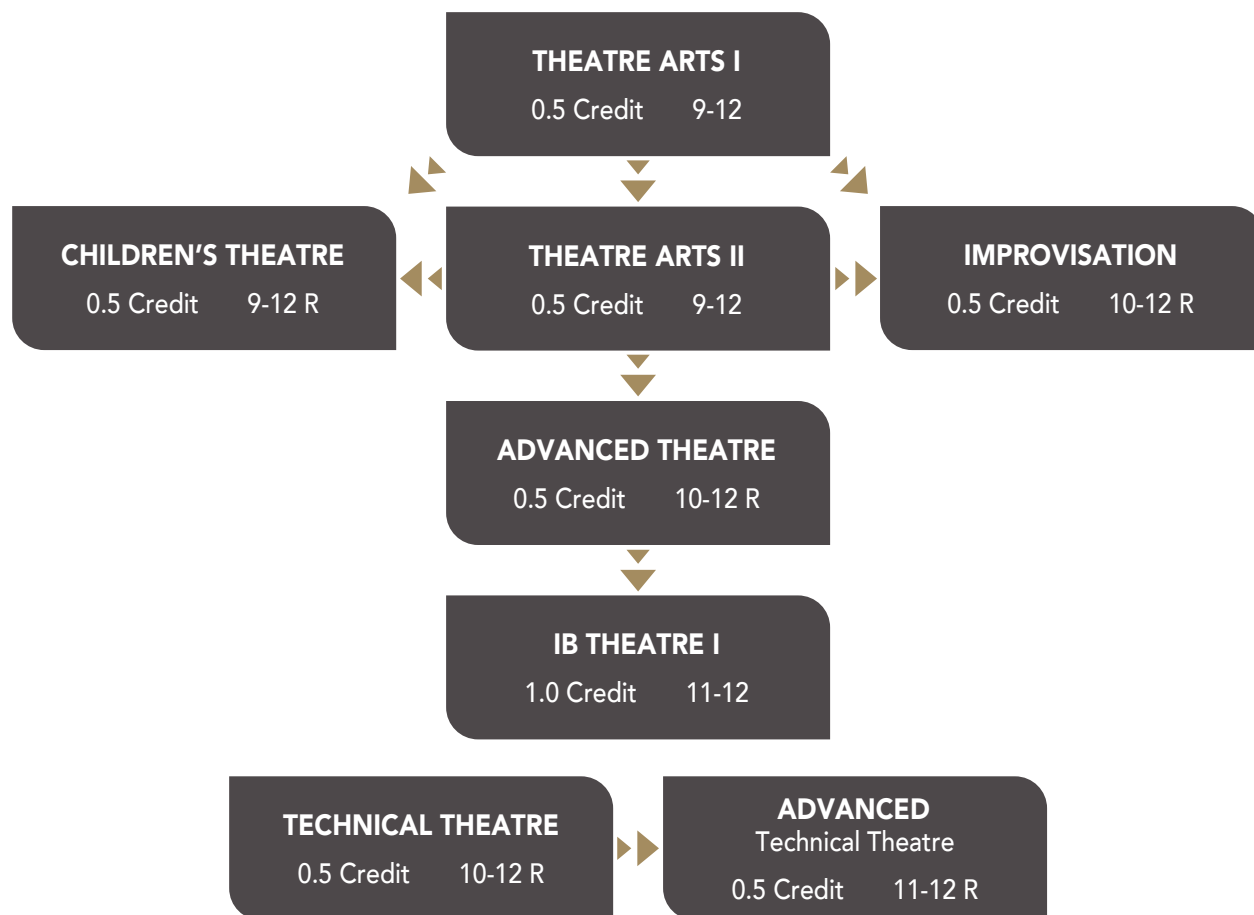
THEATRE ARTS I
0.5 Credit 9-12

CHILDREN'S THEATRE
0.5 Credit 9-12 R

THEATRE ARTS II
0.5 Credit 9-12

IMPROVISATION
0.5 Credit 10-12 R

ADVANCED THEATRE
0.5 Credit 10-12 R

IB THEATRE I
1.0 Credit 11-12

TECHNICAL THEATRE
0.5 Credit 10-12 R

ADVANCED
Technical Theatre
0.5 Credit 11-12 R